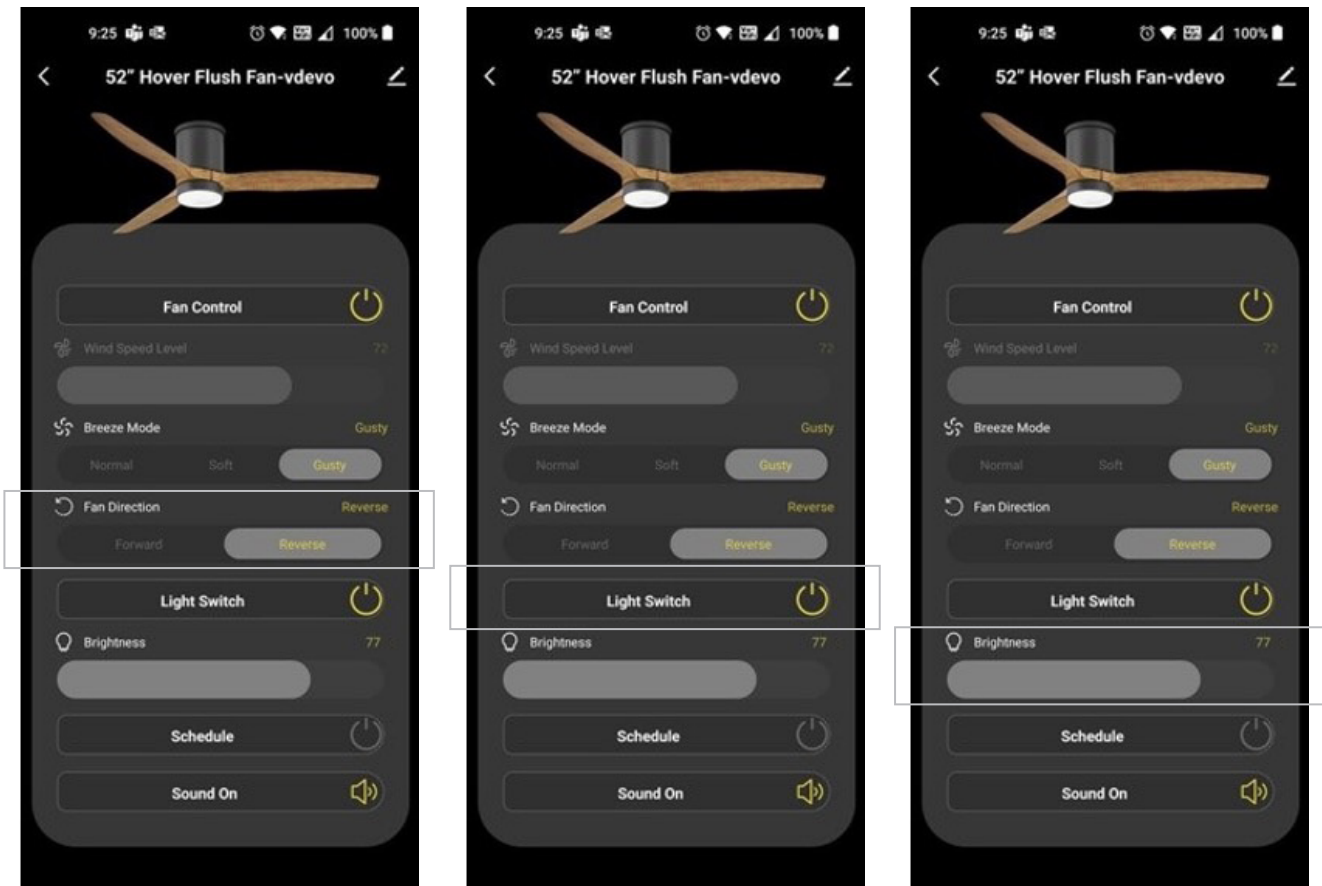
9:25 100%

52" Hover Flush Fan-vdevo

Fan Control

Wind Speed Level 72

Breeze Mode Gusty

Normal Soft Gusty

Fan Direction Reverse

Forward Reverse

Light Switch

Brightness 77

Schedule

Sound On

9:25 100%

52" Hover Flush Fan-vdevo

Fan Control

Wind Speed Level 72

Breeze Mode Gusty

Normal Soft Gusty

Fan Direction Reverse

Forward Reverse

Light Switch

Brightness 77

Schedule

Sound On

9:25 100%

52" Hover Flush Fan-vdevo

Fan Control

Wind Speed Level 72

Breeze Mode Gusty

Normal Soft Gusty

Fan Direction Reverse

Forward Reverse

Light Switch

Brightness 77

Schedule

Sound On